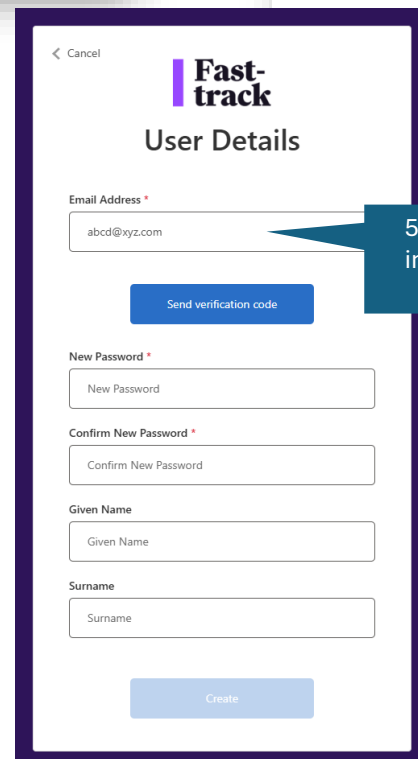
< Cancel

Fast-track

User Details

Email Address *

abcd@xyz.com

5
ir

Send verification code

New Password *

New Password

Confirm New Password *

Confirm New Password

Given Name

Given Name

Surname

Surname

Create